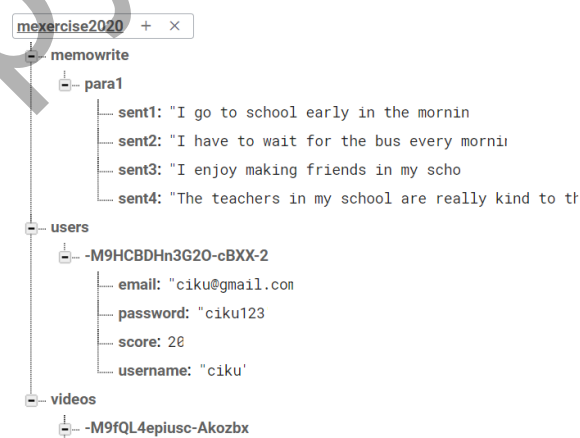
mexercise2020 + ×
memowrite
para1
sent1: "I go to school early in the mornin
sent2: "I have to wait for the bus every mornir
sent3: "I enjoy making friends in my scho
sent4: "The teachers in my school are really kind to th
users
-M9HCBDHn3G2O-cBXX-2
email: "ciku@gmail.con
password: "ciku123
score: 20
username: "ciku'
videos
-M9fQL4epiusc-Akozbx